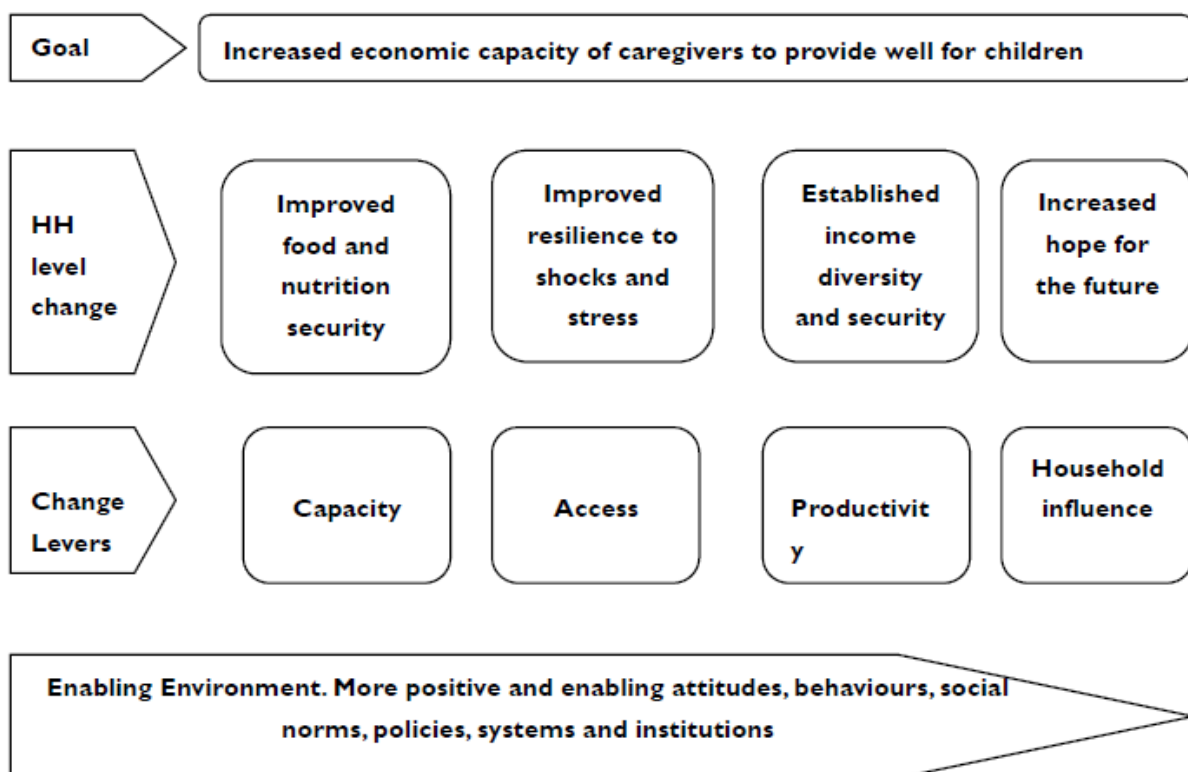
Goal

Increased economic capacity of caregivers to provide well for children

HH level change

Improved food and nutrition security

Improved resilience to shocks and stress

Established income diversity and security

Increased hope for the future

Change Levers

Capacity

Access

Productivit y

Household influence

Enabling Environment. More positive and enabling attitudes, behaviours, social norms, policies, systems and institutions